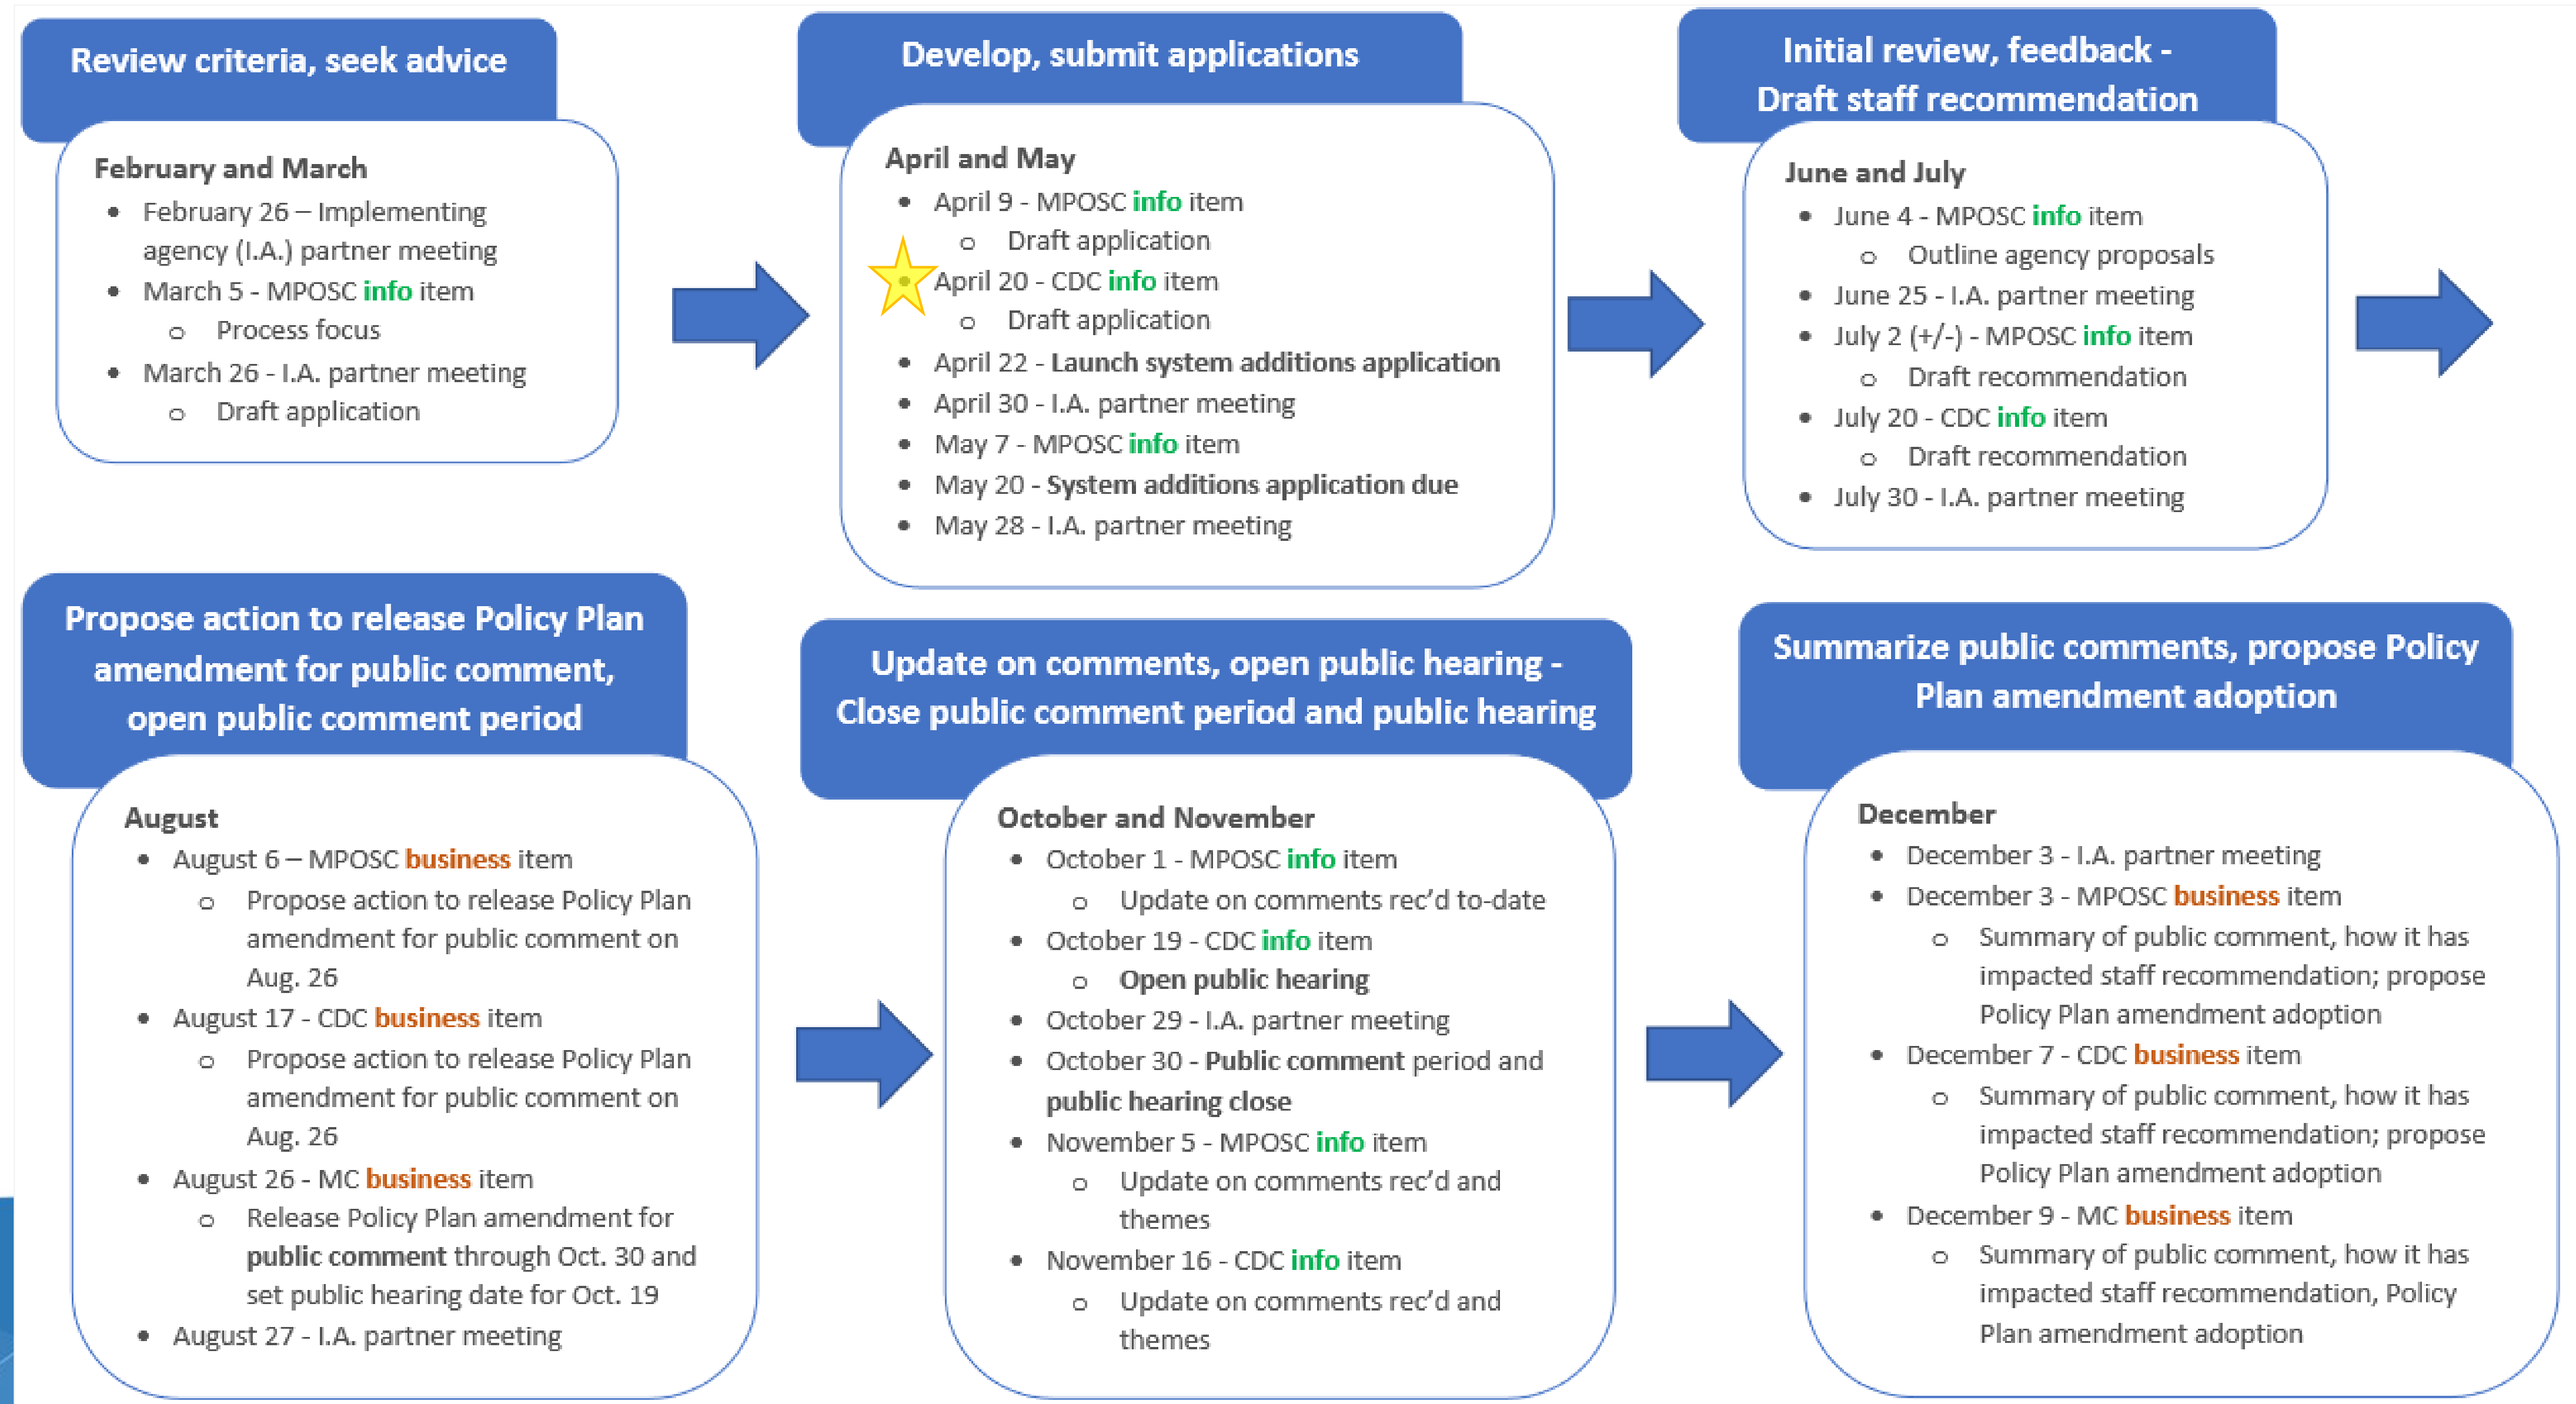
Review criteria, seek advice

February and March
- February 26 – Implementing agency (I.A.) partner meeting
- March 5 - MPOSC info item
  - Process focus
- March 26 - I.A. partner meeting
  - Draft application

Develop, submit applications

April and May
- April 9 - MPOSC info item
  - Draft application
- April 20 - CDC info item
  - Draft application
- April 22 - Launch system additions application
- April 30 - I.A. partner meeting
- May 7 - MPOSC info item
- May 20 - System additions application due
- May 28 - I.A. partner meeting

Initial review, feedback - Draft staff recommendation

June and July
- June 4 - MPOSC info item
  - Outline agency proposals
- June 25 - I.A. partner meeting
- July 2 (+/-) - MPOSC info item
  - Draft recommendation
- July 20 - CDC info item
  - Draft recommendation
- July 30 - I.A. partner meeting

Propose action to release Policy Plan amendment for public comment, open public comment period

August
- August 6 – MPOSC business item
  - Propose action to release Policy Plan amendment for public comment on Aug. 26
- August 17 - CDC business item
  - Propose action to release Policy Plan amendment for public comment on Aug. 26
- August 26 - MC business item
  - Release Policy Plan amendment for public comment through Oct. 30 and set public hearing date for Oct. 19
- August 27 - I.A. partner meeting

Update on comments, open public hearing - Close public comment period and public hearing

October and November
- October 1 - MPOSC info item
  - Update on comments rec'd to-date
- October 19 - CDC info item
  - Open public hearing
- October 29 - I.A. partner meeting
- October 30 - Public comment period and public hearing close
- November 5 - MPOSC info item
  - Update on comments rec'd and themes
- November 16 - CDC info item
  - Update on comments rec'd and themes

Summarize public comments, propose Policy Plan amendment adoption

December
- December 3 - I.A. partner meeting
- December 3 - MPOSC business item
  - Summary of public comment, how it has impacted staff recommendation; propose Policy Plan amendment adoption
- December 7 - CDC business item
  - Summary of public comment, how it has impacted staff recommendation; propose Policy Plan amendment adoption
- December 9 - MC business item
  - Summary of public comment, how it has impacted staff recommendation, Policy Plan amendment adoption